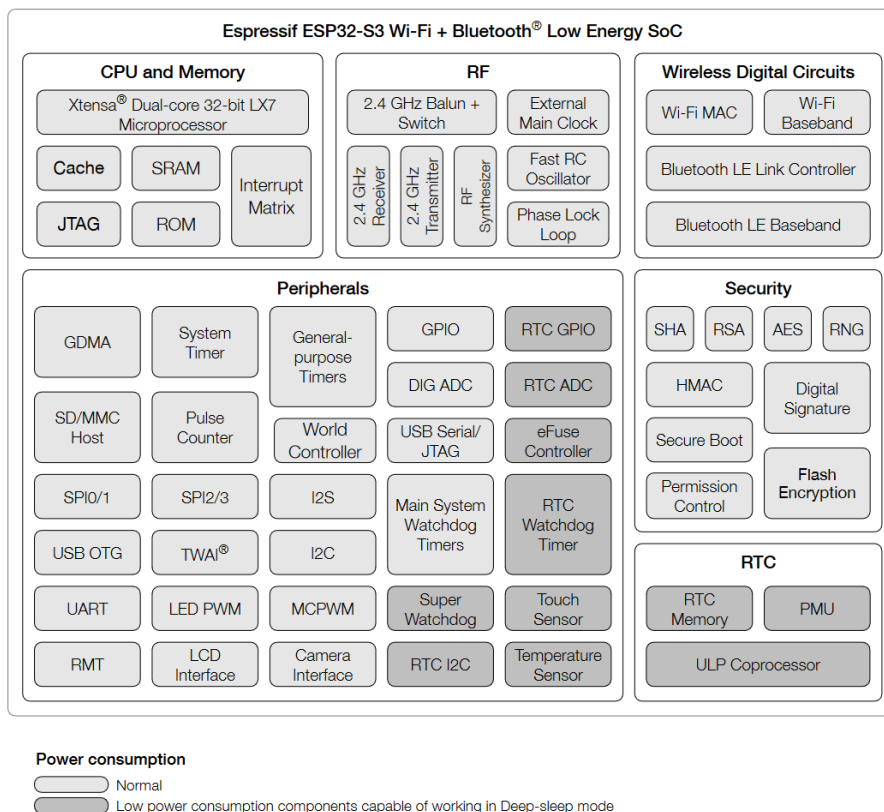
Espressif ESP32-S3 Wi-Fi + Bluetooth® Low Energy SoC

CPU and Memory

Xtensa® Dual-core 32-bit LX7 Microprocessor

Cache

SRAM

Interrupt Matrix

JTAG

ROM

RF

2.4 GHz Balun + Switch

External Main Clock

2.4 GHz Receiver

2.4 GHz Transmitter

RF Synthesizer

Fast RC Oscillator

Phase Lock Loop

Wireless Digital Circuits

Wi-Fi MAC

Wi-Fi Baseband

Bluetooth LE Link Controller

Bluetooth LE Baseband

Peripherals

GDMA

System Timer

General-purpose Timers

GPIO

RTC GPIO

DIG ADC

RTC ADC

SD/MMC Host

Pulse Counter

World Controller

USB Serial/ JTAG

eFuse Controller

SPI0/1

SPI2/3

I2S

Main System Watchdog Timers

RTC Watchdog Timer

USB OTG

TWAI®

I2C

UART

LED PWM

MCPWM

Super Watchdog

Touch Sensor

RMT

LCD Interface

Camera Interface

RTC I2C

Temperature Sensor

Security

SHA

RSA

AES

RNG

HMAC

Digital Signature

Secure Boot

Permission Control

Flash Encryption

RTC

RTC Memory

PMU

ULP Coprocessor

Power consumption

Normal

Low power consumption components capable of working in Deep-sleep mode